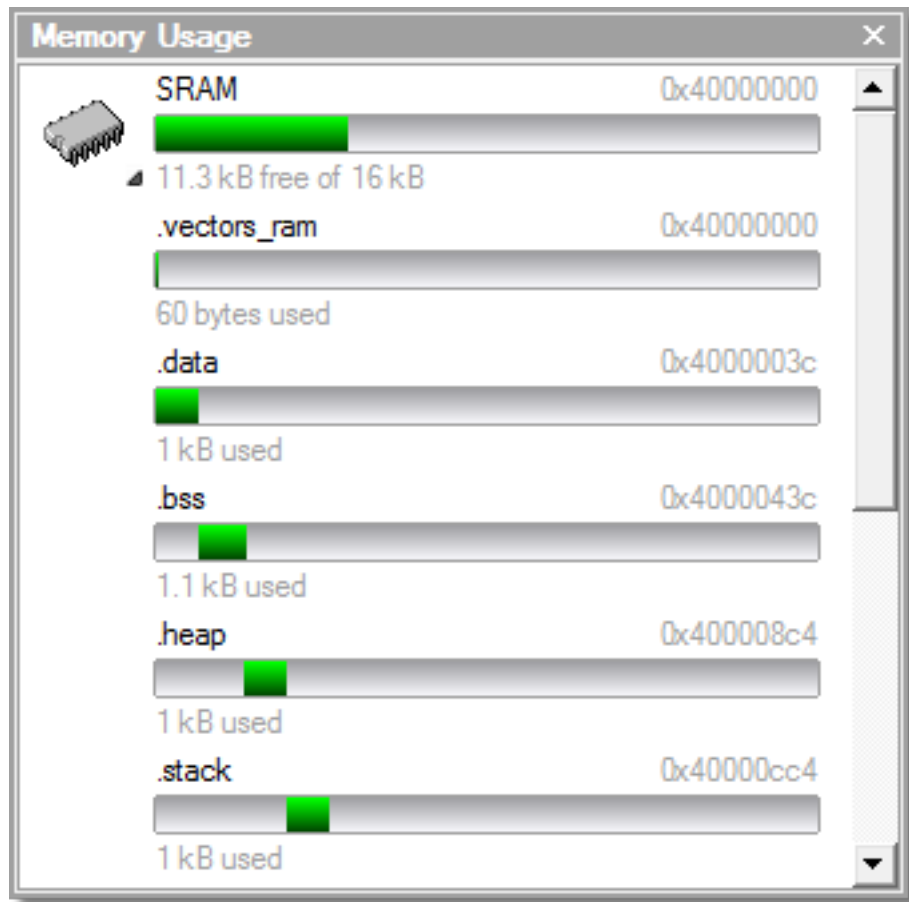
Memory Usage ✕

SRAM 0x40000000

11.3 kB free of 16 kB

.vectors_ram 0x40000000

60 bytes used

.data 0x4000003c

1 kB used

.bss 0x4000043c

1.1 kB used

.heap 0x400008c4

1 kB used

.stack 0x40000cc4

1 kB used